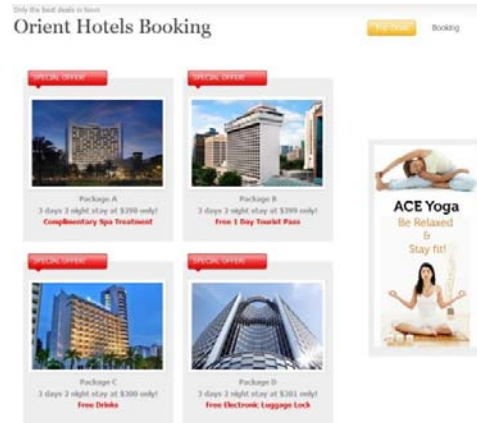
Only the best deals in town

Orient Hotels Booking

Top Deals

Booking

SPECIAL OFFER

Package A
3 days 2 night stay at $299 only!
Complimentary Spa Treatment

SPECIAL OFFER

Package B
3 days 2 night stay at $399 only!
Free 1 Day Tourist Pass

ACE Yoga
Be Relaxed
&
Stay fit!

SPECIAL OFFER

Package C
3 days 2 night stay at $300 only!
Free Drinks

SPECIAL OFFER

Package D
3 days 2 night stay at $301 only!
Free Electronic Luggage Lock